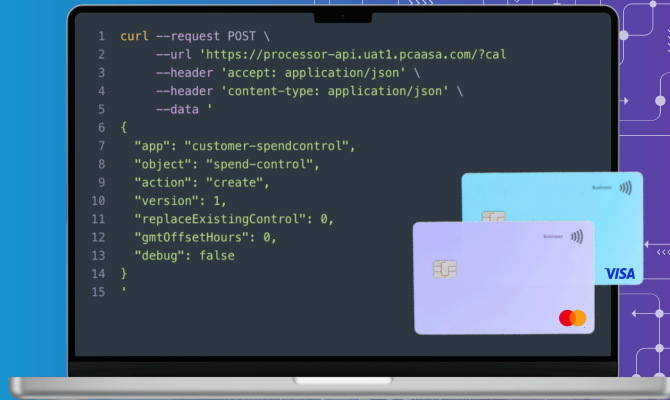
1 curl --request POST \
2 --url 'https://processor-api.uat1.pcaasa.com/?cal
3 --header 'accept: application/json' \
4 --header 'content-type: application/json' \
5 --data '
6 {
7 "app": "customer-spendcontrol",
8 "object": "spend-control",
9 "action": "create",
10 "version": 1,
11 "replaceExistingControl": 0,
12 "gmtOffsetHours": 0,
13 "debug": false
14 }
15 '

Business

Business

VISA